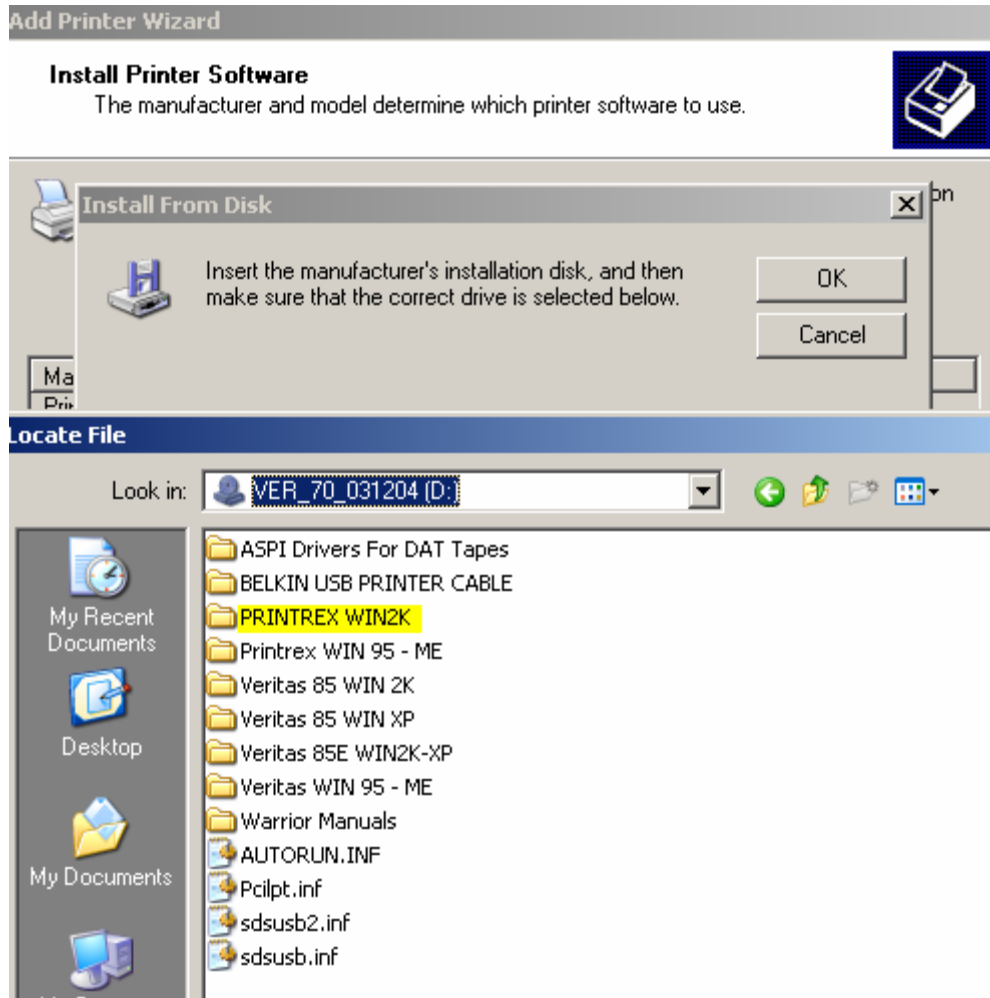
Add Printer Wizard

Install Printer Software
The manufacturer and model determine which printer software to use.

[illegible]on

Install From Disk

Insert the manufacturer's installation disk, and then make sure that the correct drive is selected below.

OK

Cancel

Ma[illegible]
Pri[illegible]

Locate File

Look in: VER_70_031204 (D:)

My Recent Documents

Desktop

My Documents

ASPI Drivers For DAT Tapes
BELKIN USB PRINTER CABLE
PRINTREX WIN2K
Printrex WIN 95 - ME
Veritas 85 WIN 2K
Veritas 85 WIN XP
Veritas 85E WIN2K-XP
Veritas WIN 95 - ME
Warrior Manuals
AUTORUN.INF
Pcilpt.inf
sdsusb2.inf
sdsusb.inf